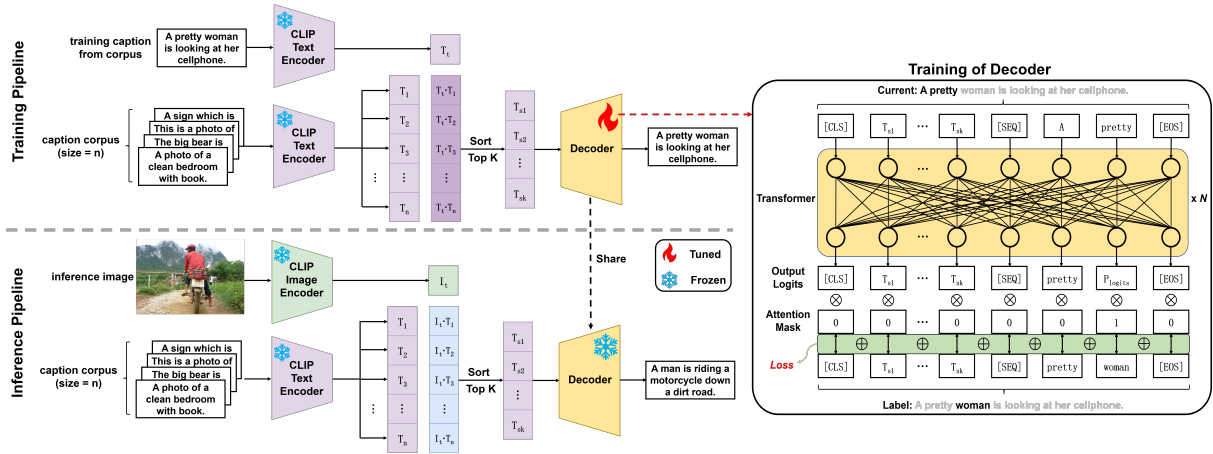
Training Pipeline

training caption from corpus

A pretty woman is looking at her cellphone.

CLIP Text Encoder

$T_t$

caption corpus (size = n)

A sign which is
This is a photo of
The big bear is
A photo of a clean bedroom with book.

CLIP Text Encoder

$T_1$
$T_2$
$T_3$
⋮
$T_n$

$T_t \cdot T_1$
$T_t \cdot T_2$
$T_t \cdot T_3$
⋮
$T_t \cdot T_n$

Sort
Top K

$T_{s1}$
$T_{s2}$
⋮
$T_{sk}$

Decoder

A pretty woman is looking at her cellphone.

Share

Tuned
Frozen

Inference Pipeline

inference image

CLIP Image Encoder

$I_t$

caption corpus (size = n)

A sign which is
This is a photo of
The big bear is
A photo of a clean bedroom with book.

CLIP Text Encoder

$T_1$
$T_2$
$T_3$
⋮
$T_n$

$I_t \cdot T_1$
$I_t \cdot T_2$
$I_t \cdot T_3$
⋮
$I_t \cdot T_n$

Sort
Top K

$T_{s1}$
$T_{s2}$
⋮
$T_{sk}$

Decoder

A man is riding a motorcycle down a dirt road.

Training of Decoder

Current: A pretty woman is looking at her cellphone.

| [CLS] | $T_{s1}$ | ⋯ | $T_{sk}$ | [SEQ] | A | pretty | [EOS] |

Transformer

x N

Output Logits

| [CLS] | $T_{s1}$ | ⋯ | $T_{sk}$ | [SEQ] | pretty | $P_{logits}$ | [EOS] |

Attention Mask

| 0 | 0 | ⋯ | 0 | 0 | 0 | 1 | 0 |

Loss

| [CLS] | $T_{s1}$ | ⋯ | $T_{sk}$ | [SEQ] | pretty | woman | [EOS] |

Label: A pretty woman is looking at her cellphone.